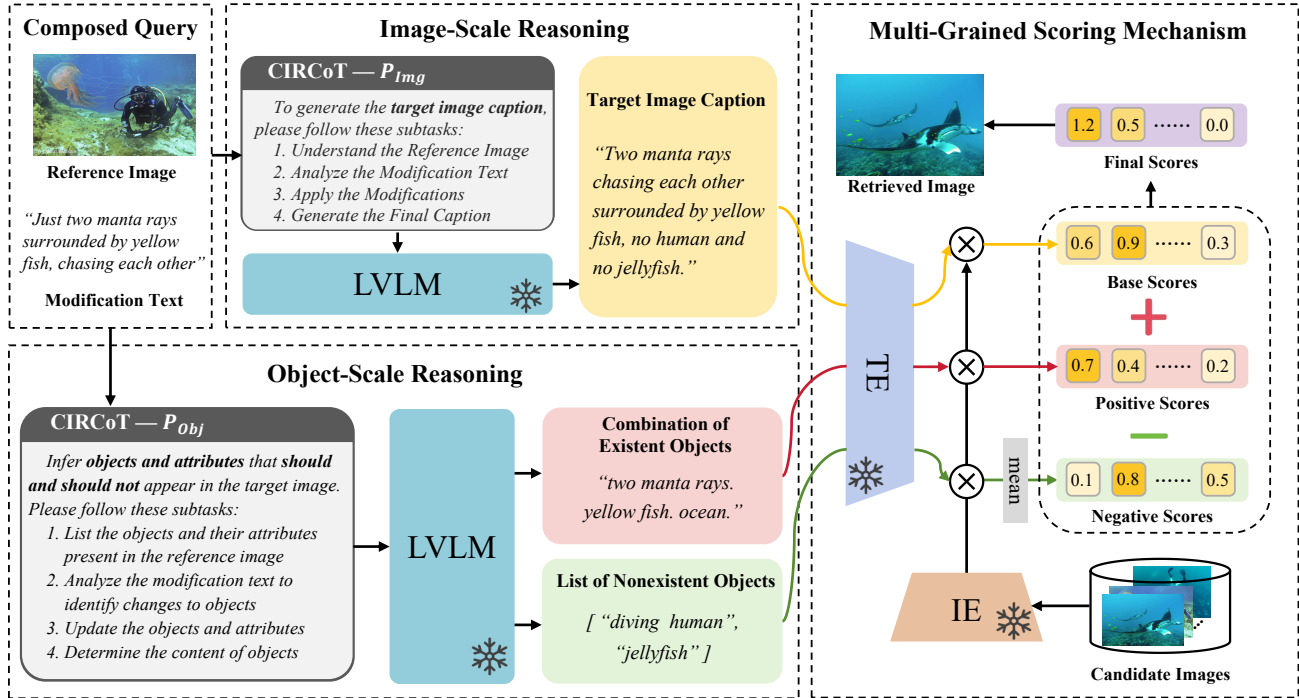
Composed Query

Reference Image

"Just two manta rays surrounded by yellow fish, chasing each other"

Modification Text

Image-Scale Reasoning

CIRCoT — $P_{Img}$

To generate the target image caption, please follow these subtasks:
1. Understand the Reference Image
2. Analyze the Modification Text
3. Apply the Modifications
4. Generate the Final Caption

LVLM

Target Image Caption

"Two manta rays chasing each other surrounded by yellow fish, no human and no jellyfish."

Multi-Grained Scoring Mechanism

Retrieved Image

| 1.2 | 0.5 | ······ | 0.0 |
|---|---|---|---|

Final Scores

| 0.6 | 0.9 | ······ | 0.3 |
|---|---|---|---|

Base Scores

+

| 0.7 | 0.4 | ······ | 0.2 |
|---|---|---|---|

Positive Scores

−

| 0.1 | 0.8 | ······ | 0.5 |
|---|---|---|---|

Negative Scores

mean

TE

IE

Candidate Images

Object-Scale Reasoning

CIRCoT — $P_{Obj}$

Infer objects and attributes that should and should not appear in the target image. Please follow these subtasks:
1. List the objects and their attributes present in the reference image
2. Analyze the modification text to identify changes to objects
3. Update the objects and attributes
4. Determine the content of objects

LVLM

Combination of Existent Objects

"two manta rays. yellow fish. ocean."

List of Nonexistent Objects

[ "diving human", "jellyfish" ]